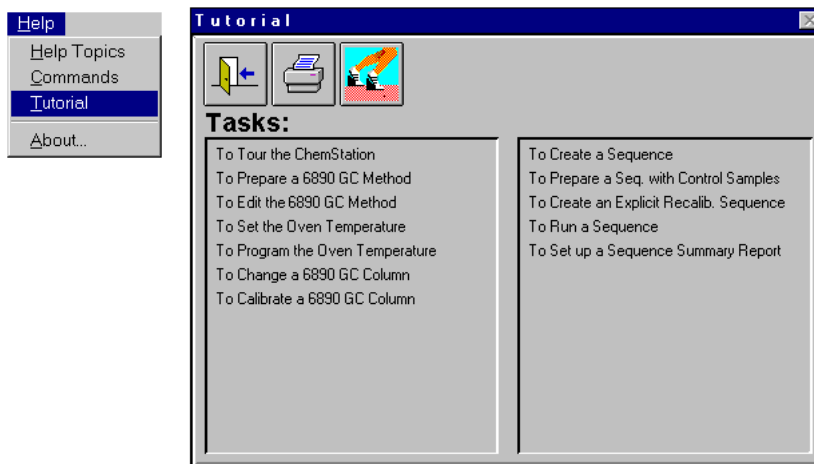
Help
Help Topics
Commands
Tutorial
About...

Tutorial

Tasks:

To Tour the ChemStation
To Prepare a 6890 GC Method
To Edit the 6890 GC Method
To Set the Oven Temperature
To Program the Oven Temperature
To Change a 6890 GC Column
To Calibrate a 6890 GC Column

To Create a Sequence
To Prepare a Seq. with Control Samples
To Create an Explicit Recalib. Sequence
To Run a Sequence
To Set up a Sequence Summary Report